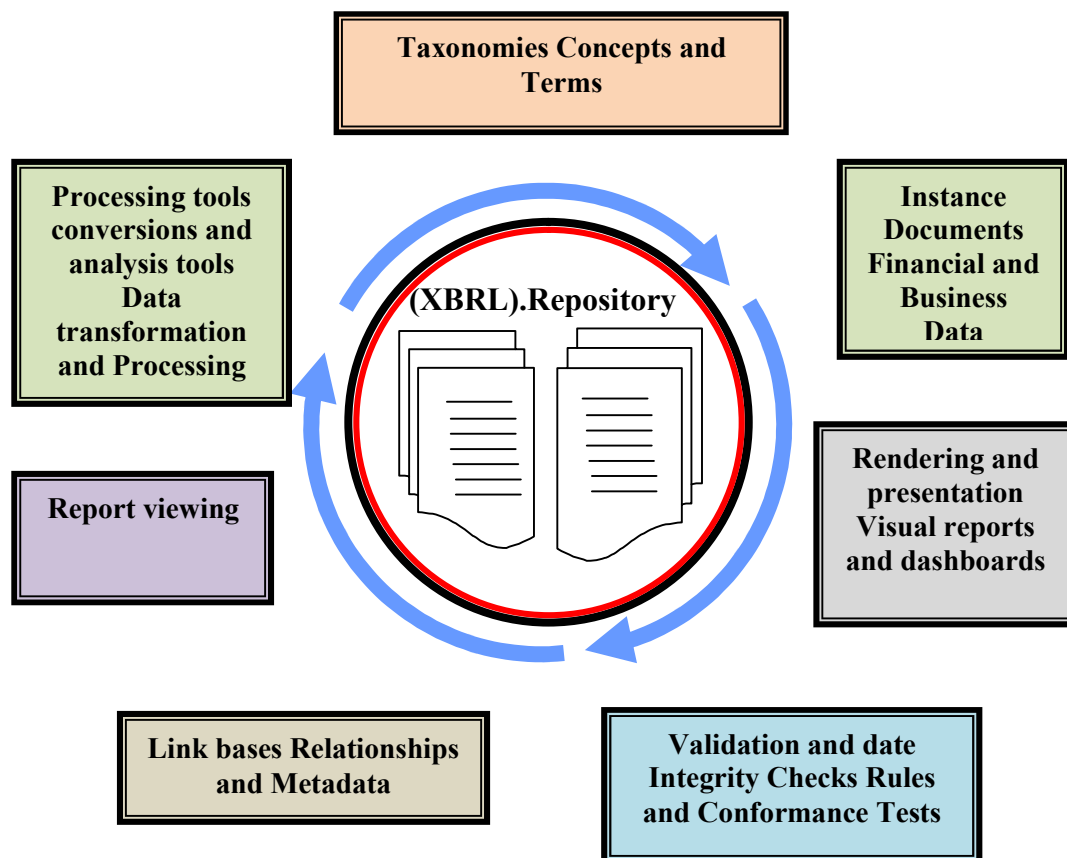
Taxonomies Concepts and Terms

Processing tools conversions and analysis tools Data transformation and Processing

(XBRL).Repository

Instance Documents Financial and Business Data

Rendering and presentation Visual reports and dashboards

Report viewing

Link bases Relationships and Metadata

Validation and date Integrity Checks Rules and Conformance Tests